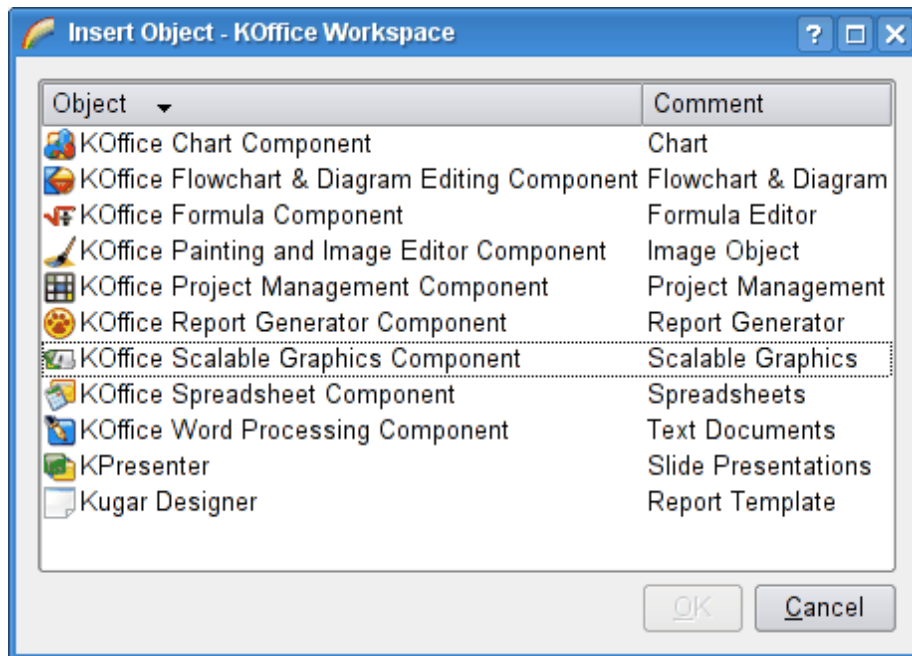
Insert Object - KOffice Workspace

| Object | Comment |
|---|---|
| KOffice Chart Component | Chart |
| KOffice Flowchart & Diagram Editing Component | Flowchart & Diagram |
| KOffice Formula Component | Formula Editor |
| KOffice Painting and Image Editor Component | Image Object |
| KOffice Project Management Component | Project Management |
| KOffice Report Generator Component | Report Generator |
| KOffice Scalable Graphics Component | Scalable Graphics |
| KOffice Spreadsheet Component | Spreadsheets |
| KOffice Word Processing Component | Text Documents |
| KPresenter | Slide Presentations |
| Kugar Designer | Report Template |

OK Cancel